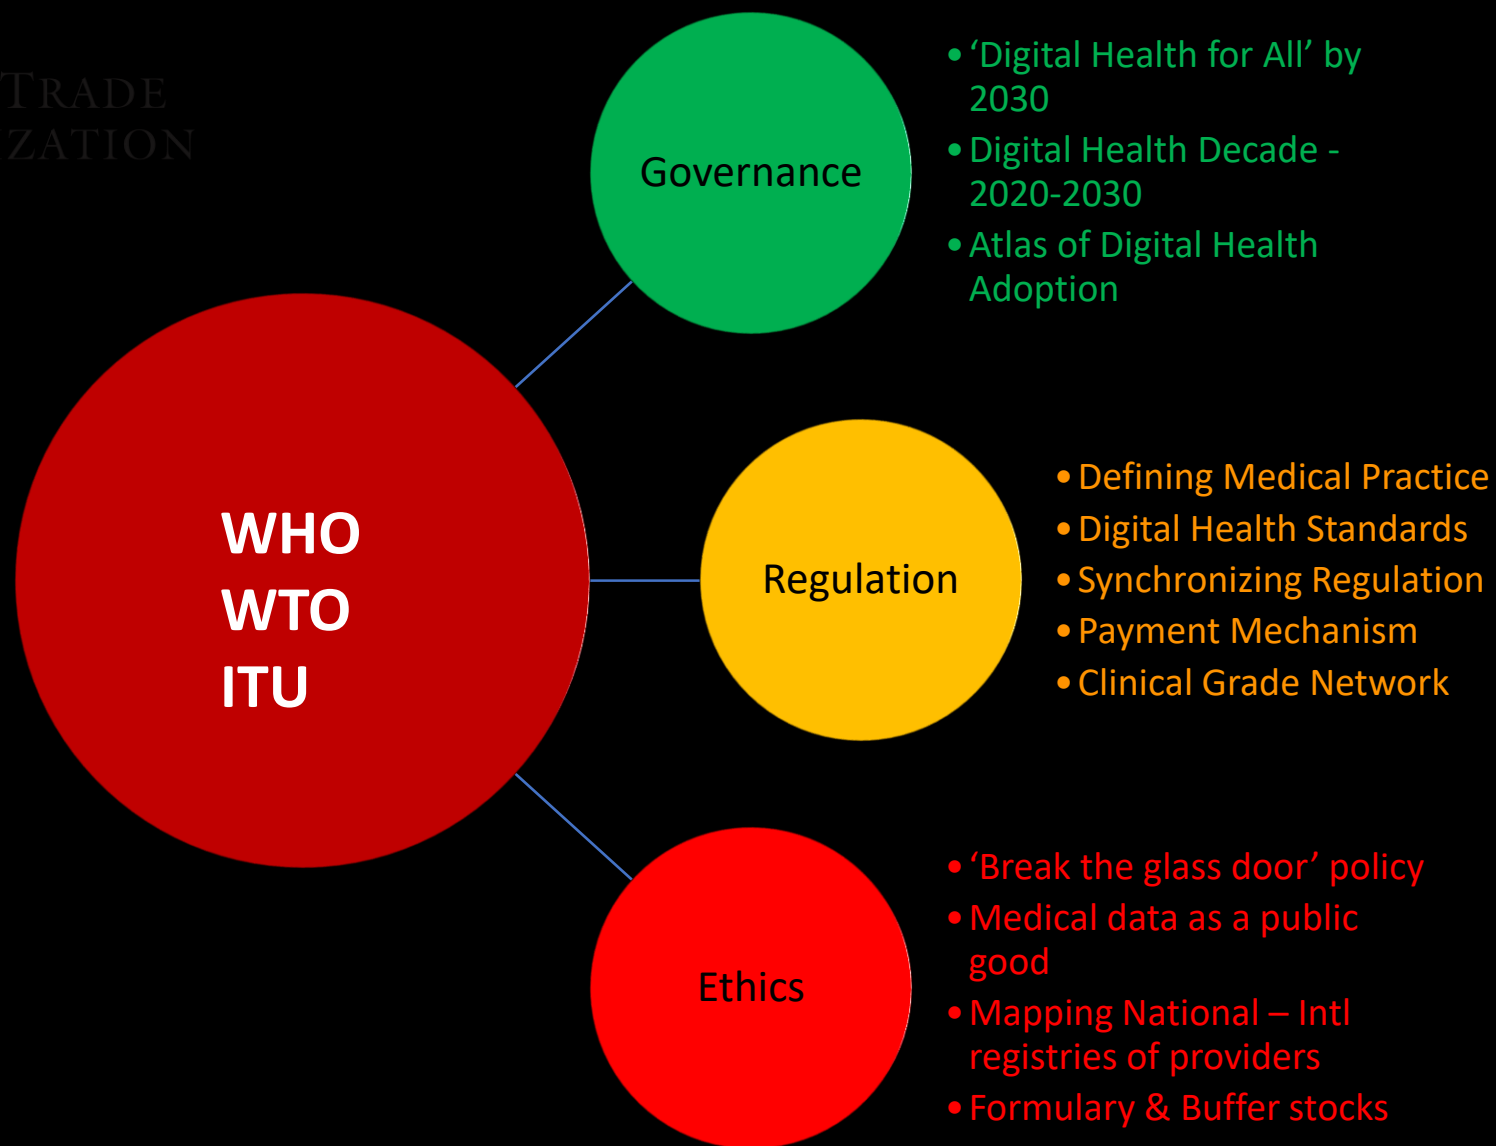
TRADE
ZATION

WHO
WTO
ITU

Governance

• 'Digital Health for All' by 2030
• Digital Health Decade - 2020-2030
• Atlas of Digital Health Adoption

Regulation

• Defining Medical Practice
• Digital Health Standards
• Synchronizing Regulation
• Payment Mechanism
• Clinical Grade Network

Ethics

• 'Break the glass door' policy
• Medical data as a public good
• Mapping National – Intl registries of providers
• Formulary & Buffer stocks